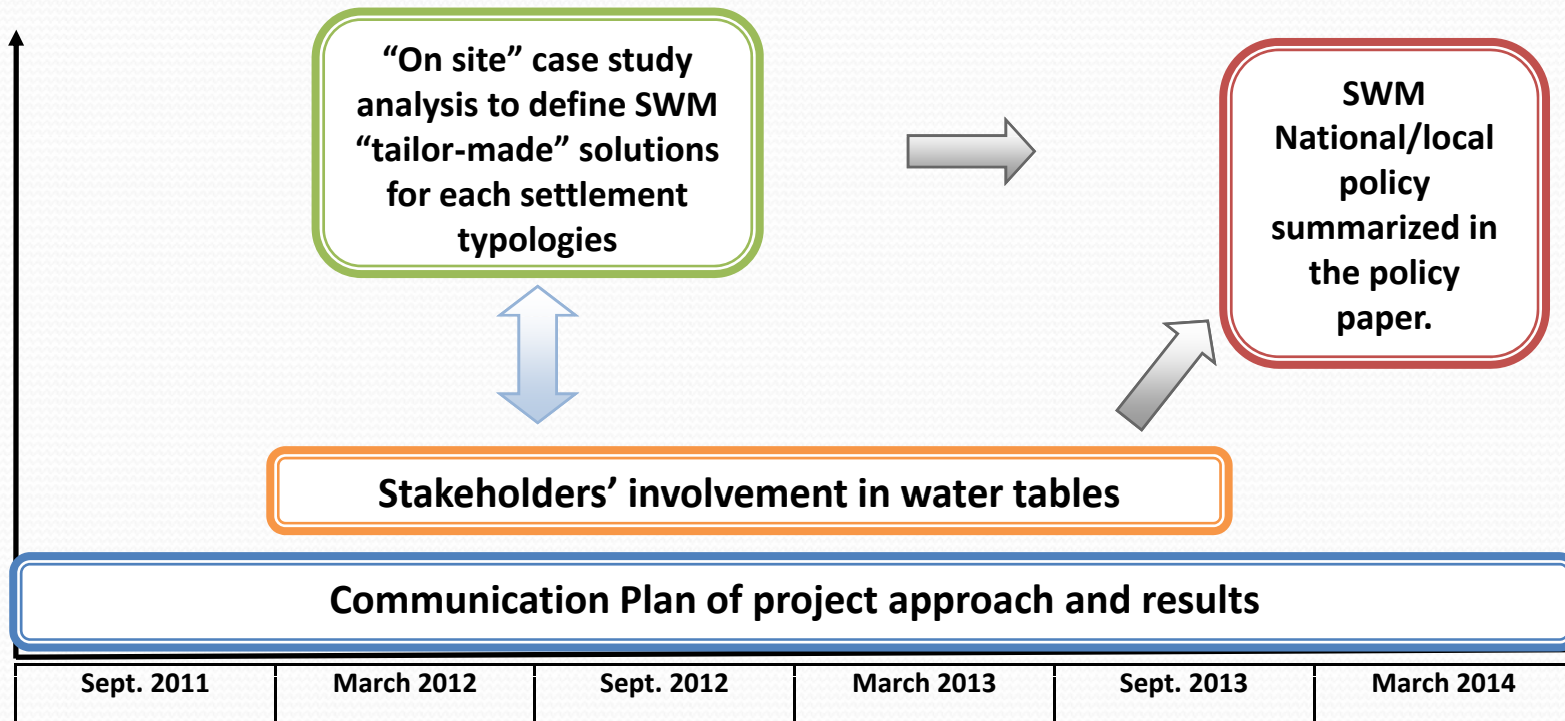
“On site” case study analysis to define SWM “tailor-made” solutions for each settlement typologies

SWM National/local policy summarized in the policy paper.

Stakeholders’ involvement in water tables

Communication Plan of project approach and results

| Sept. 2011 | March 2012 | Sept. 2012 | March 2013 | Sept. 2013 | March 2014 |
|---|---|---|---|---|---|